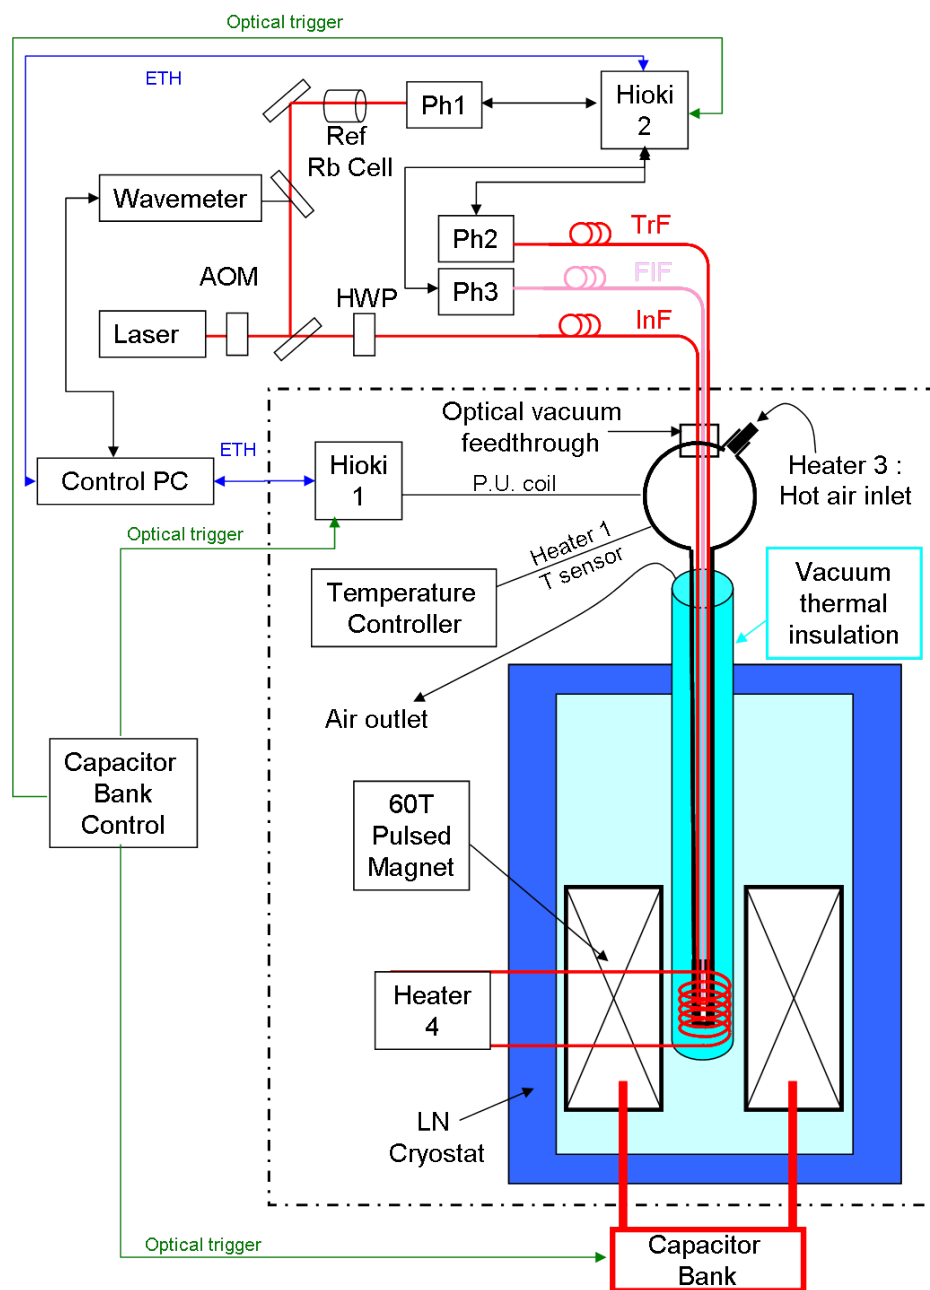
Optical trigger

ETH

Ph1

Hioki 2

Ref Rb Cell

Wavemeter

Ph2

TrF

AOM

Ph3

FlF

HWP

Laser

InF

Optical vacuum feedthrough

ETH

Hioki 1

Heater 3 : Hot air inlet

Control PC

P.U. coil

Optical trigger

Heater 1

T sensor

Temperature Controller

Vacuum thermal insulation

Air outlet

Capacitor Bank Control

60T Pulsed Magnet

Heater 4

LN Cryostat

Optical trigger

Capacitor Bank